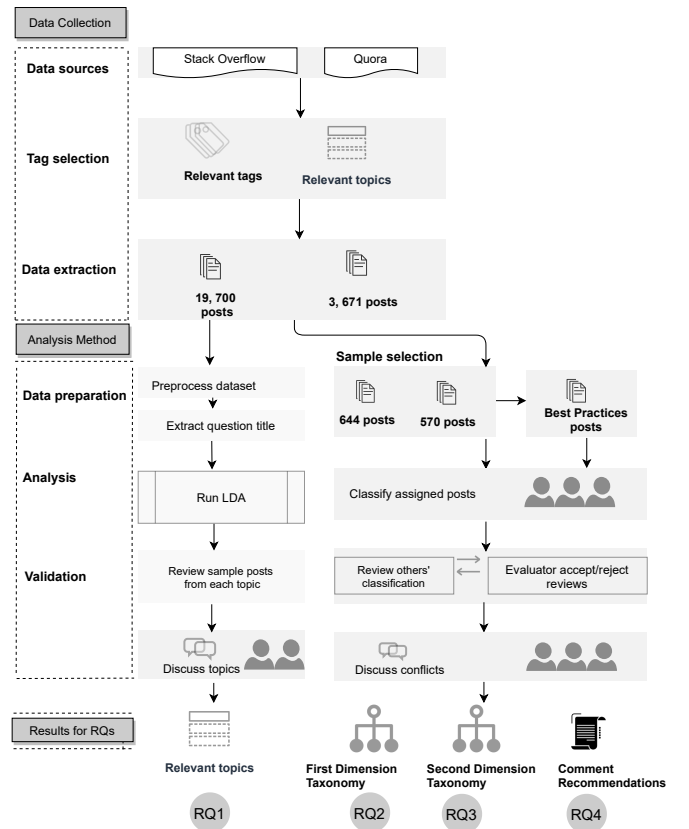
Data Collection

Data sources

Stack Overflow

Quora

Tag selection

Relevant tags

Relevant topics

Data extraction

19, 700 posts

3, 671 posts

Analysis Method

Sample selection

Data preparation

Preprocess dataset

Extract question title

644 posts

570 posts

Best Practices posts

Analysis

Run LDA

Classify assigned posts

Validation

Review sample posts from each topic

Review others' classification

Evaluator accept/reject reviews

Discuss topics

Discuss conflicts

Results for RQs

Relevant topics

First Dimension Taxonomy

Second Dimension Taxonomy

Comment Recommendations

RQ1

RQ2

RQ3

RQ4